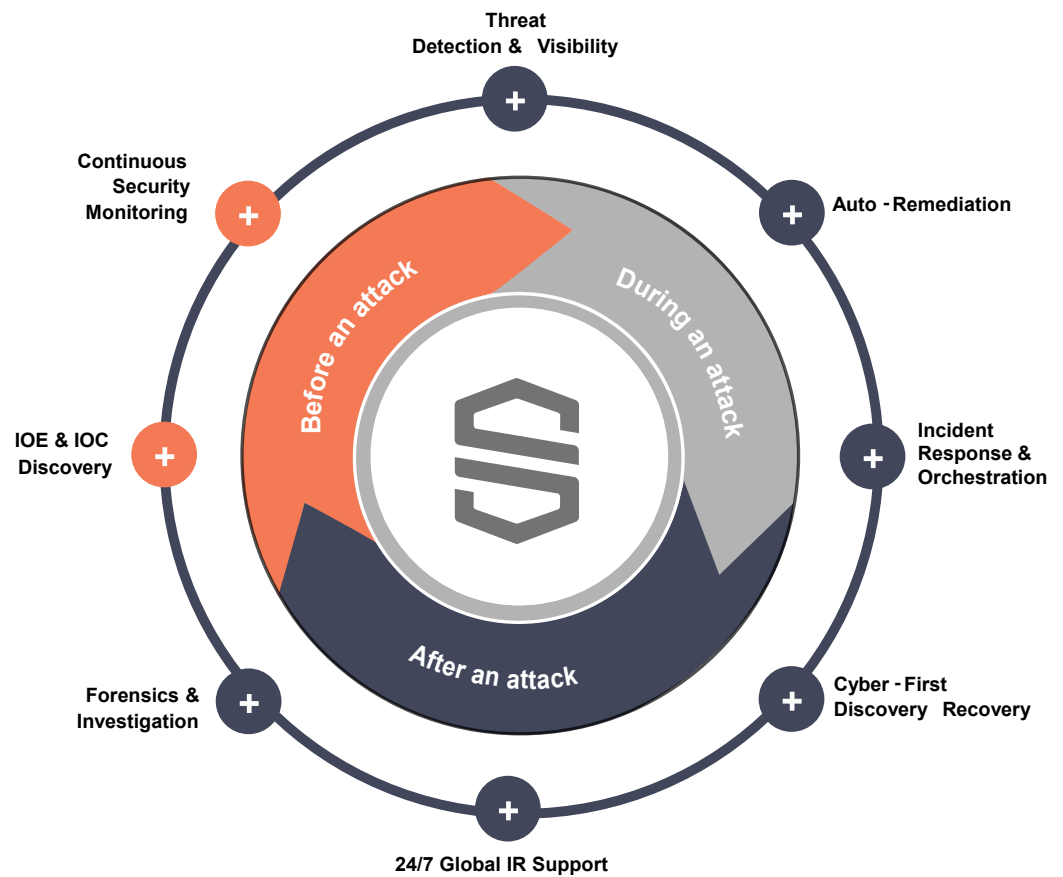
Threat Detection & Visibility

+

Auto - Remediation

+

Incident Response & Orchestration

+

Cyber - First Discovery Recovery

+

24/7 Global IR Support

+

Forensics & Investigation

+

IOE & IOC Discovery

+

Continuous Security Monitoring

+

Before an attack

During an attack

After an attack